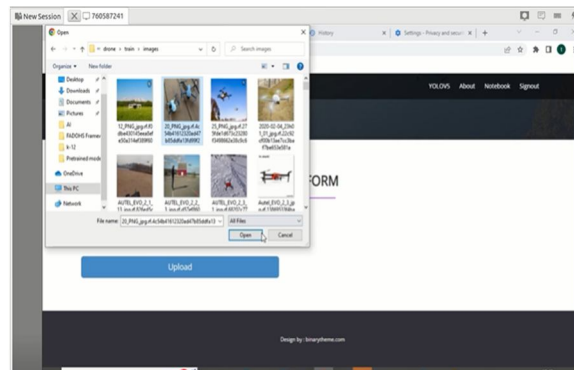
New Session 760587241

Open

drone › train › images

Search images

Organize ▾ New folder

Desktop
Downloads
Documents
Pictures
AI
FADOHS Framew
k-12
Pretrained mod
OneDrive
This PC
Network

12_PNG_jpg.rf.95d6e6301f3eeaf
20_PNG_jpg.rf.4c5db4161232ba4f7b65ddfa13fd9f0
25_PNG_jpg.rf.7796e1d675c0280f3498662e3b3c6
2020-02-04_23h51_01.jpg.rf.22c92cf0061f3ee7cc3baf7be650e0f1a
AUTEL_EVO_2_1_11.jpg.rf.8c
AUTEL_EVO_2_2_1.jpg.rf.a55e9ff
AUTEL_EVO_2_3_1.jpg.rf.6855
Autel_EVO_2_3_jpg.rf.59f6553ba

File name: 20_PNG_jpg.rf.4c5db4161232ba4f7b65ddfa13
All Files
Open Cancel

History
Settings - Privacy and securi

YOLOV5 About Notebook Signout

FORM

Upload

Design by : binarytheme.com